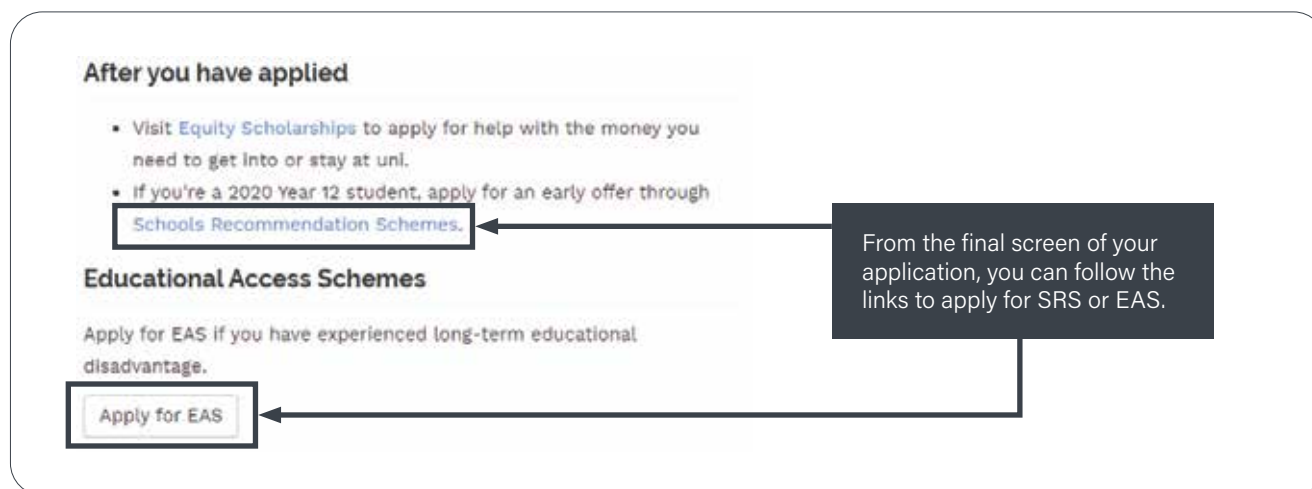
After you have applied

- Visit Equity Scholarships to apply for help with the money you need to get into or stay at uni.
- If you're a 2020 Year 12 student, apply for an early offer through Schools Recommendation Schemes.

Educational Access Schemes

Apply for EAS if you have experienced long-term educational disadvantage.

Apply for EAS

From the final screen of your application, you can follow the links to apply for SRS or EAS.